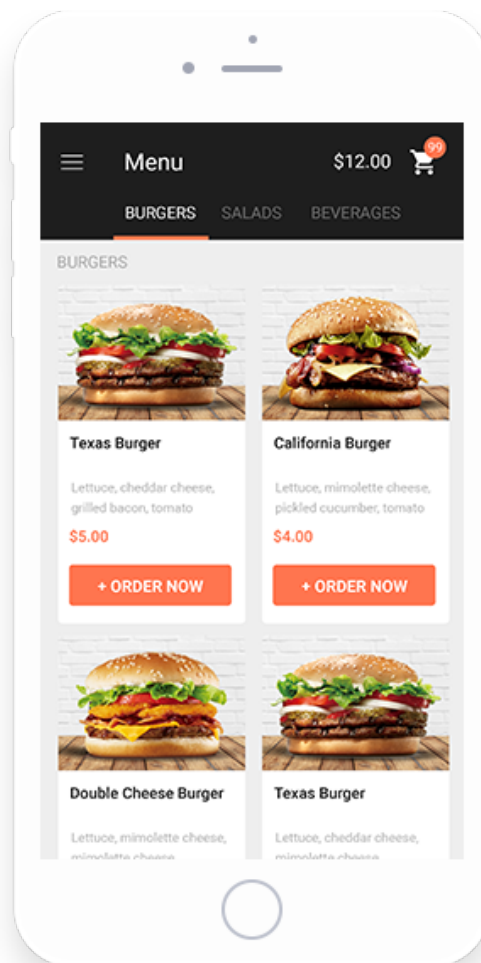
Menu

$12.00

99

BURGERS SALADS BEVERAGES

BURGERS

Texas Burger

Lettuce, cheddar cheese, grilled bacon, tomato

$5.00

+ ORDER NOW

California Burger

Lettuce, mimolette cheese, pickled cucumber, tomato

$4.00

+ ORDER NOW

Double Cheese Burger

Lettuce, mimolette cheese, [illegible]

Texas Burger

Lettuce, cheddar cheese, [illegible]